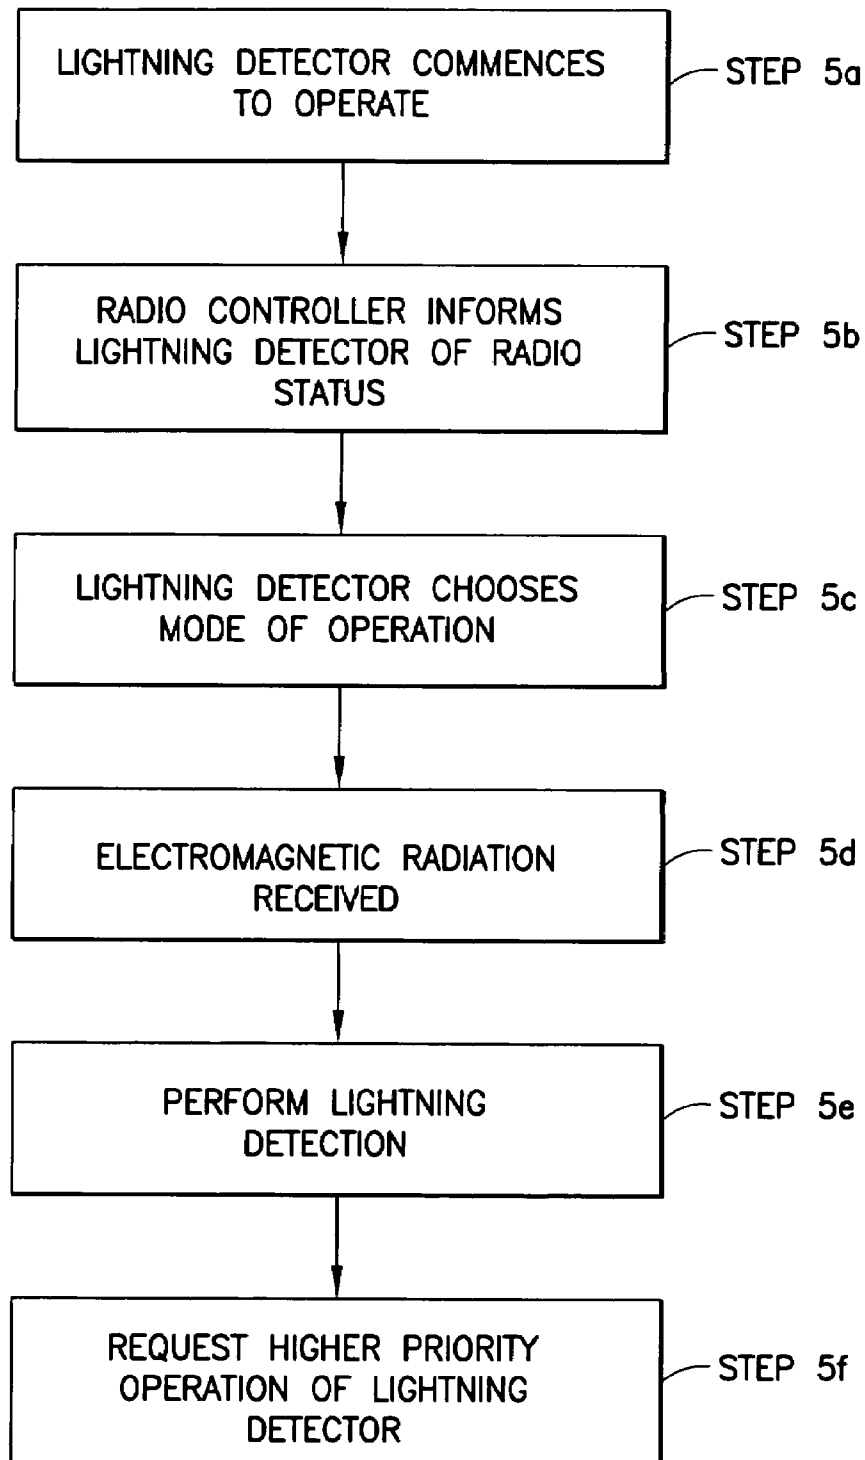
LIGHTNING DETECTOR COMMENCES TO OPERATE

STEP 5a

RADIO CONTROLLER INFORMS LIGHTNING DETECTOR OF RADIO STATUS

STEP 5b

LIGHTNING DETECTOR CHOOSES MODE OF OPERATION

STEP 5c

ELECTROMAGNETIC RADIATION RECEIVED

STEP 5d

PERFORM LIGHTNING DETECTION

STEP 5e

REQUEST HIGHER PRIORITY OPERATION OF LIGHTNING DETECTOR

STEP 5f